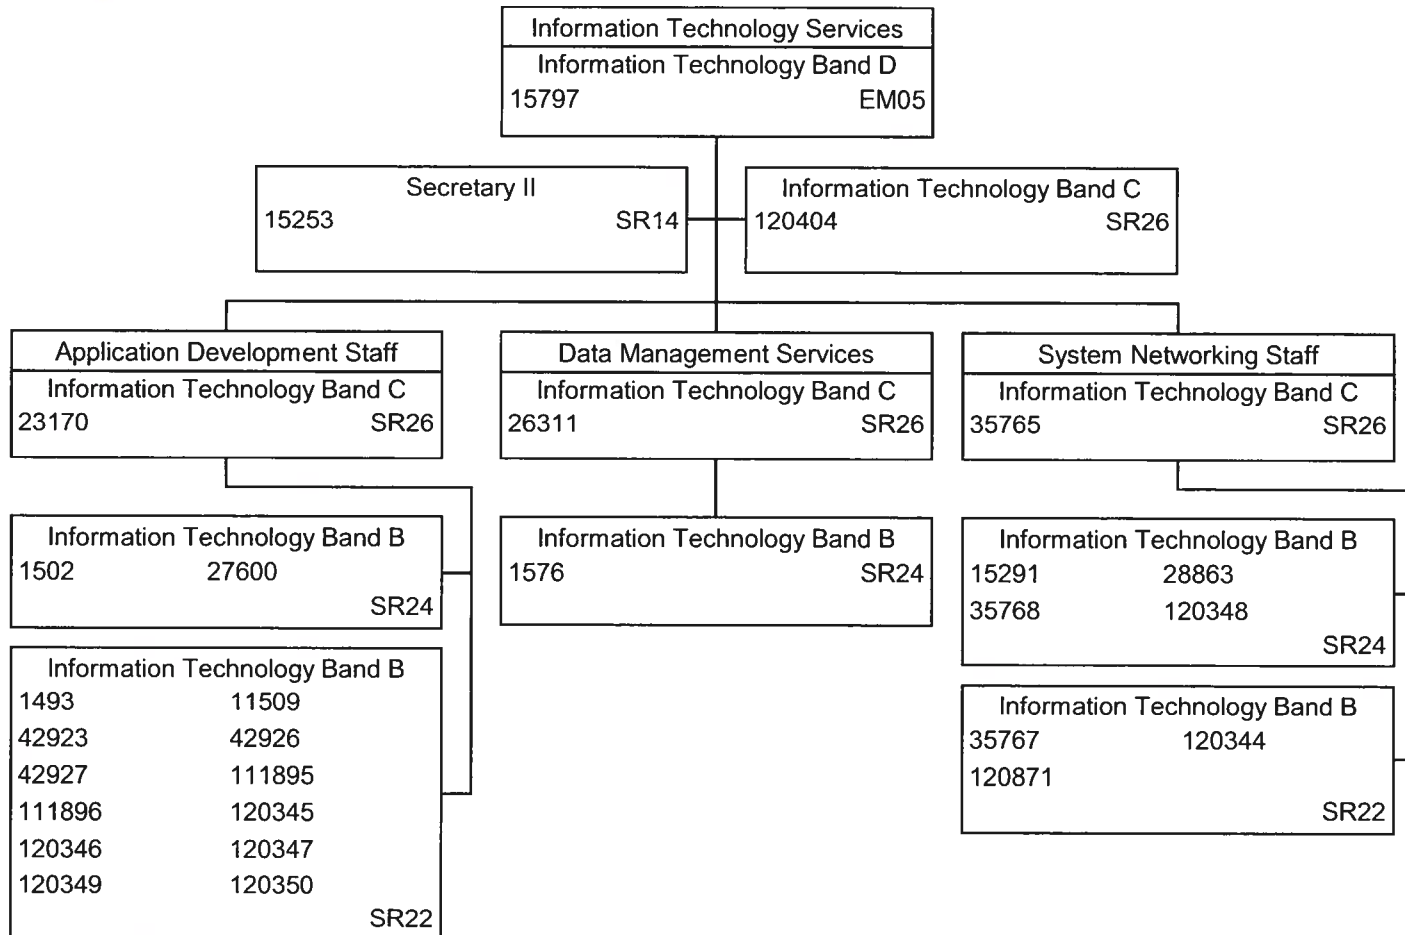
Information Technology Services
Information Technology Band D
15797 EM05

Secretary II
15253 SR14

Information Technology Band C
120404 SR26

Application Development Staff
Information Technology Band C
23170 SR26

Data Management Services
Information Technology Band C
26311 SR26

System Networking Staff
Information Technology Band C
35765 SR26

Information Technology Band B
1502 27600
SR24

Information Technology Band B
1493 11509
42923 42926
42927 111895
111896 120345
120346 120347
120349 120350
SR22

Information Technology Band B
1576 SR24

Information Technology Band B
15291 28863
35768 120348
SR24

Information Technology Band B
35767 120344
120871
SR22